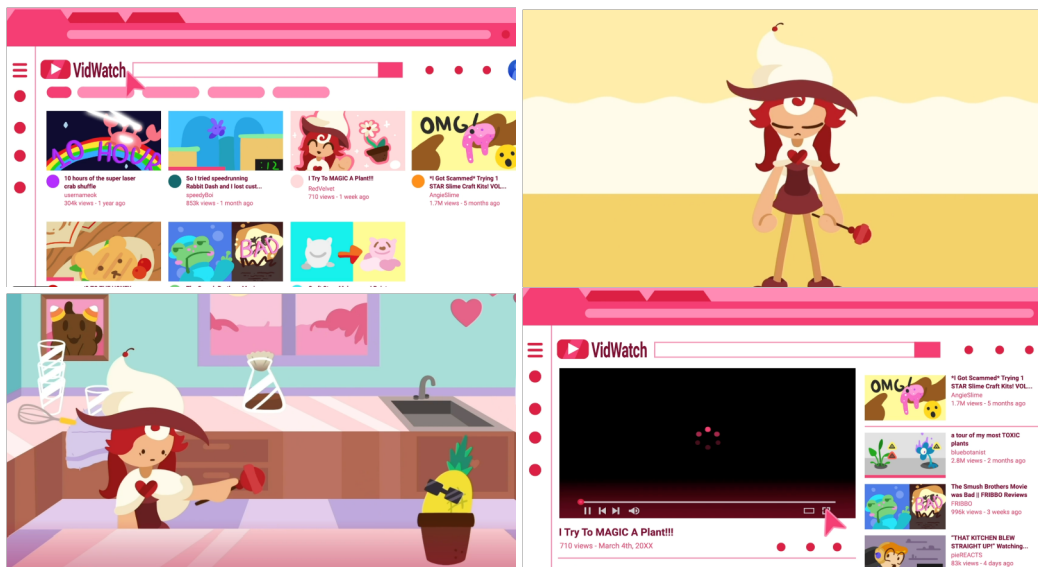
VidWatch

10 HOURS

10 hours of the super laser crab shuffle
usernamesk
304k views • 1 year ago

12

So I tried speedrunning Rabbit Dash and I lost cust...
speedyBox
853k views • 1 month ago

I Try To MAGIC A Plant!!!
RedVelvet
710 views • 1 week ago

OMG!

*I Got Scammed* Trying 1 STAR Slime Craft Kits! VOL...
AngieSlime
1.7M views • 5 months ago

BAD

VidWatch

I Try To MAGIC A Plant!!!
710 views - March 4th, 20XX

OMG!

*I Got Scammed* Trying 1 STAR Slime Craft Kits! VOL...
AngieSlime
1.7M views • 5 months ago

a tour of my most TOXIC plants
bluebotanist
2.8M views • 2 months ago

BAD

The Smush Brothers Movie was Bad || FRIBBO Reviews
FRIBBO
996k views • 3 weeks ago

"THAT KITCHEN BLEW STRAIGHT UP!" Watching...
pieREACTS
83k views • 4 days ago